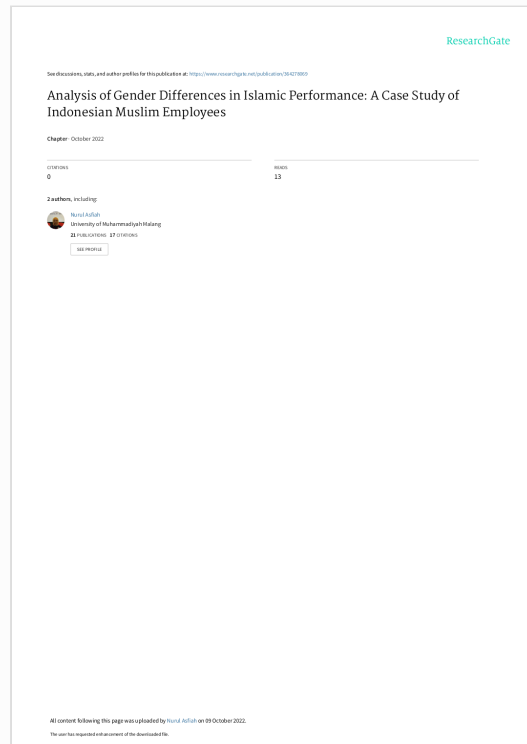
ResearchGate

See discussions, stats, and author profiles for this publication at: https://www.researchgate.net/publication/364278869

Analysis of Gender Differences in Islamic Performance: A Case Study of Indonesian Muslim Employees

Chapter · October 2022

CITATIONS
0

READS
13

2 authors, including:

Nurul Asfiah
University of Muhammadiyah Malang
21 PUBLICATIONS 17 CITATIONS

SEE PROFILE

All content following this page was uploaded by Nurul Asfiah on 09 October 2022.

The user has requested enhancement of the downloaded file.